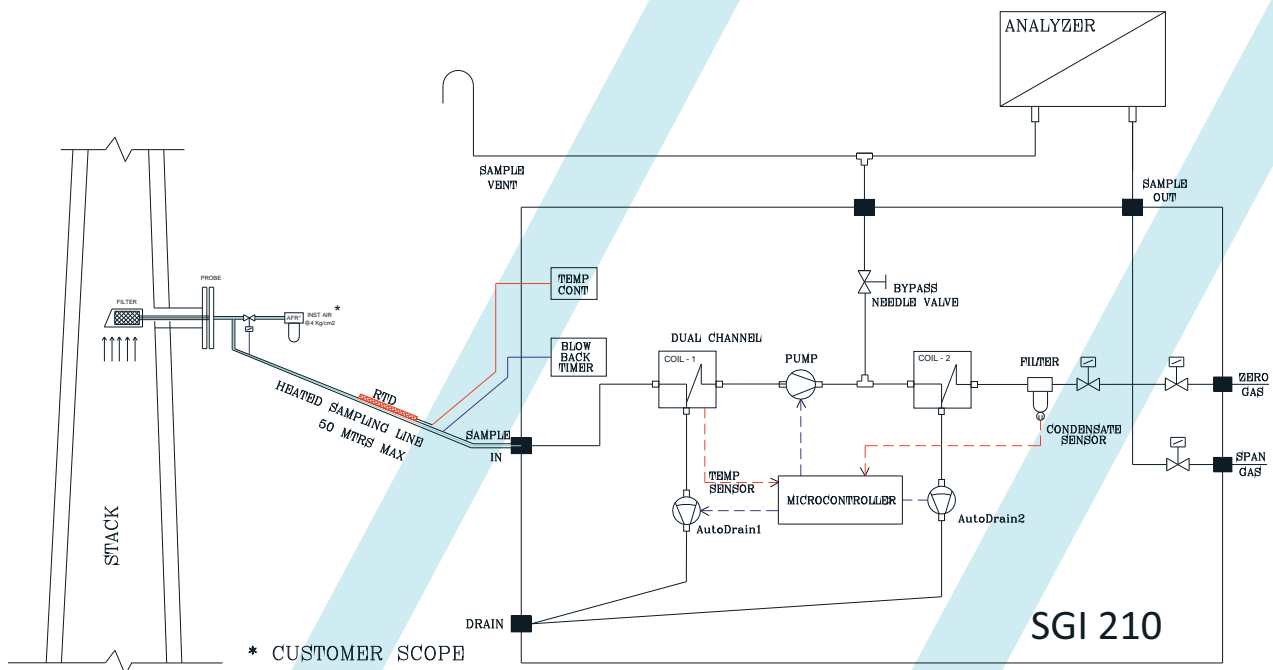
ANALYZER

SAMPLE VENT

SAMPLE OUT

PROBE

FILTER

INST AIR @4 Kg/cm2

AFR

*

TEMP CONT

BYPASS NEEDLE VALVE

BLOW BACK TIMER

DUAL CHANNEL

COIL - 1

PUMP

COIL - 2

FILTER

ZERO GAS

RTD

HEATED SAMPLING LINE 50 MTRS MAX

SAMPLE IN

CONDENSATE SENSOR

SPAN GAS

TEMP SENSOR

MICROCONTROLLER

AutoDrain1

AutoDrain2

STACK

DRAIN

SGI 210

* CUSTOMER SCOPE